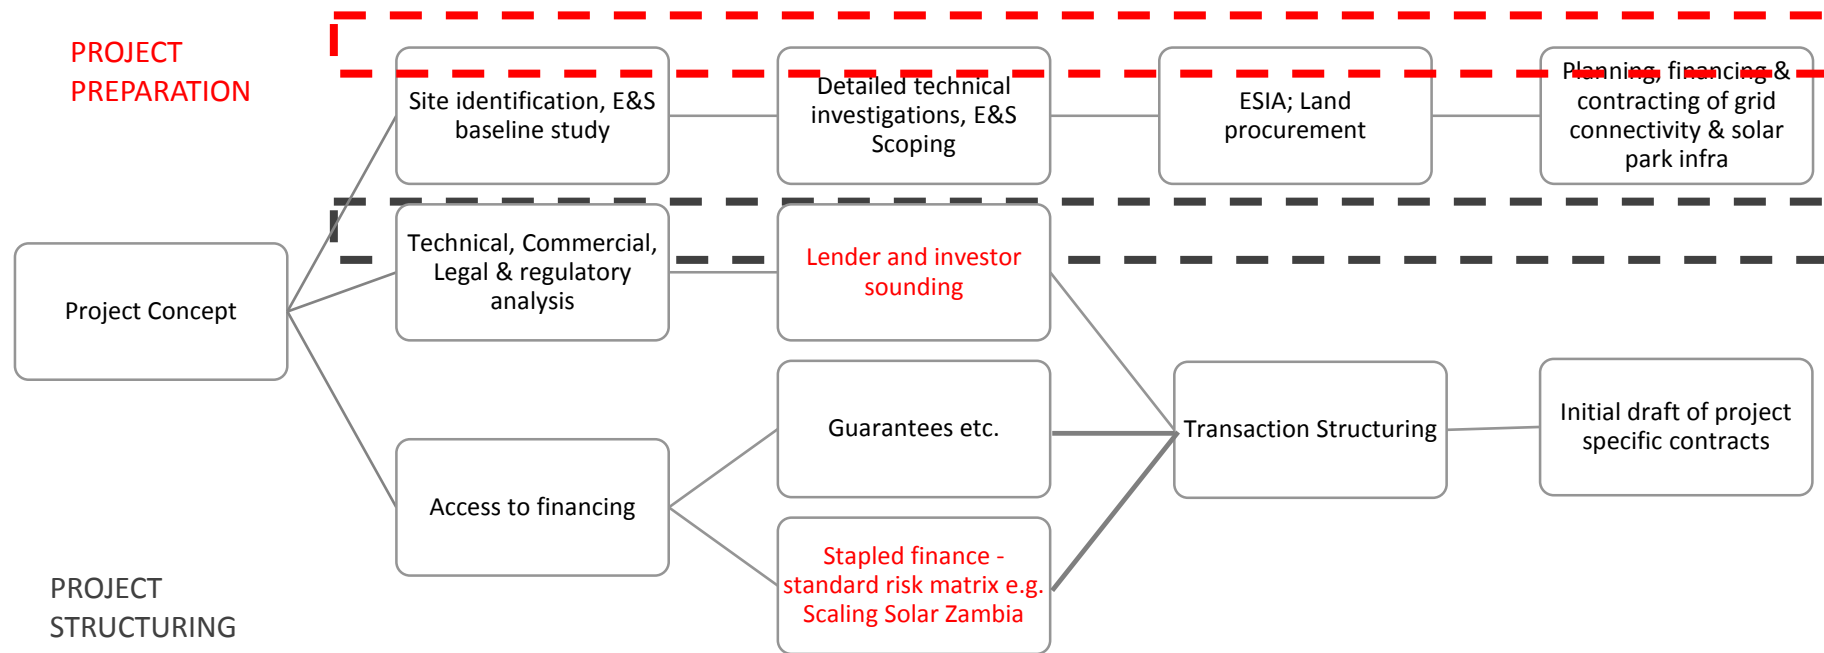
PROJECT PREPARATION

Site identification, E&S baseline study

Detailed technical investigations, E&S Scoping

ESIA; Land procurement

Planning, financing & contracting of grid connectivity & solar park infra

Project Concept

Technical, Commercial, Legal & regulatory analysis

Lender and investor sounding

Guarantees etc.

Transaction Structuring

Initial draft of project specific contracts

Access to financing

Stapled finance - standard risk matrix e.g. Scaling Solar Zambia

PROJECT STRUCTURING